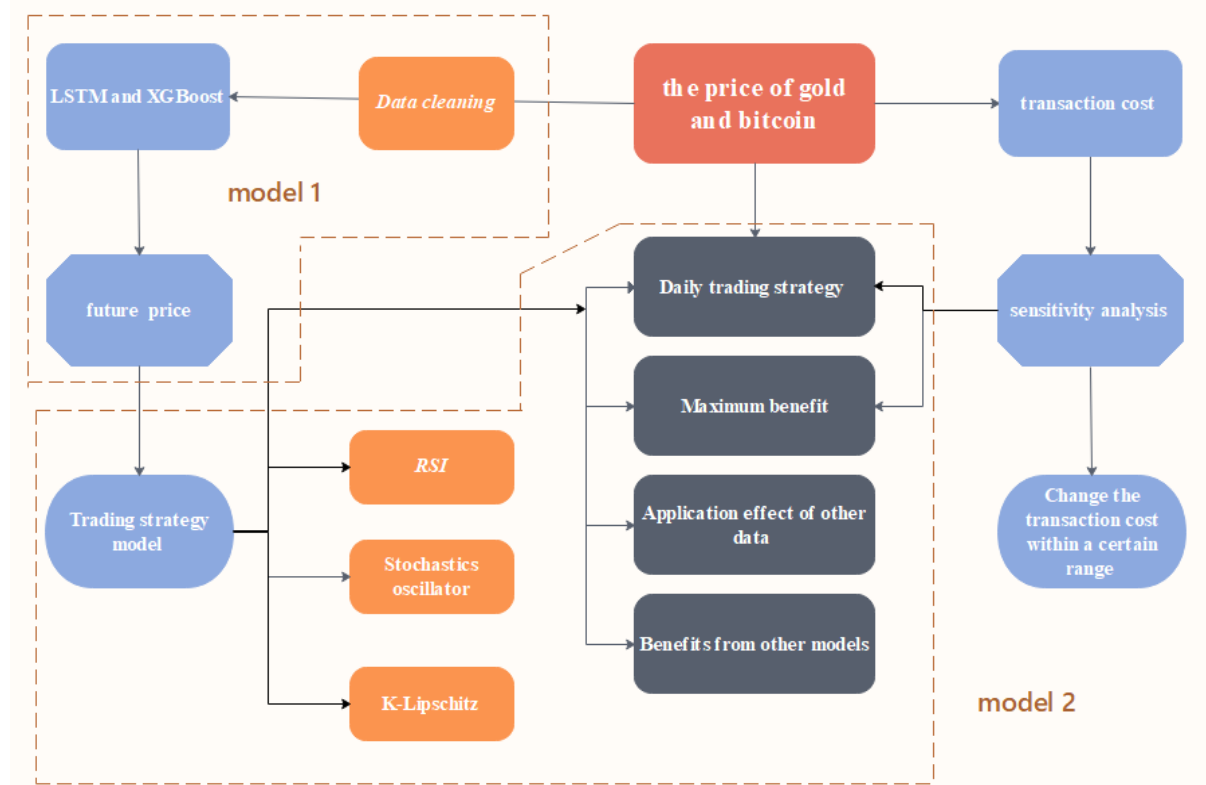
LSTM and XGBoost

Data cleaning

the price of gold and bitcoin

transaction cost

model 1

future price

Daily trading strategy

sensitivity analysis

Maximum benefit

RSI

Trading strategy model

Application effect of other data

Change the transaction cost within a certain range

Stochastics oscillator

Benefits from other models

K-Lipschitz

model 2